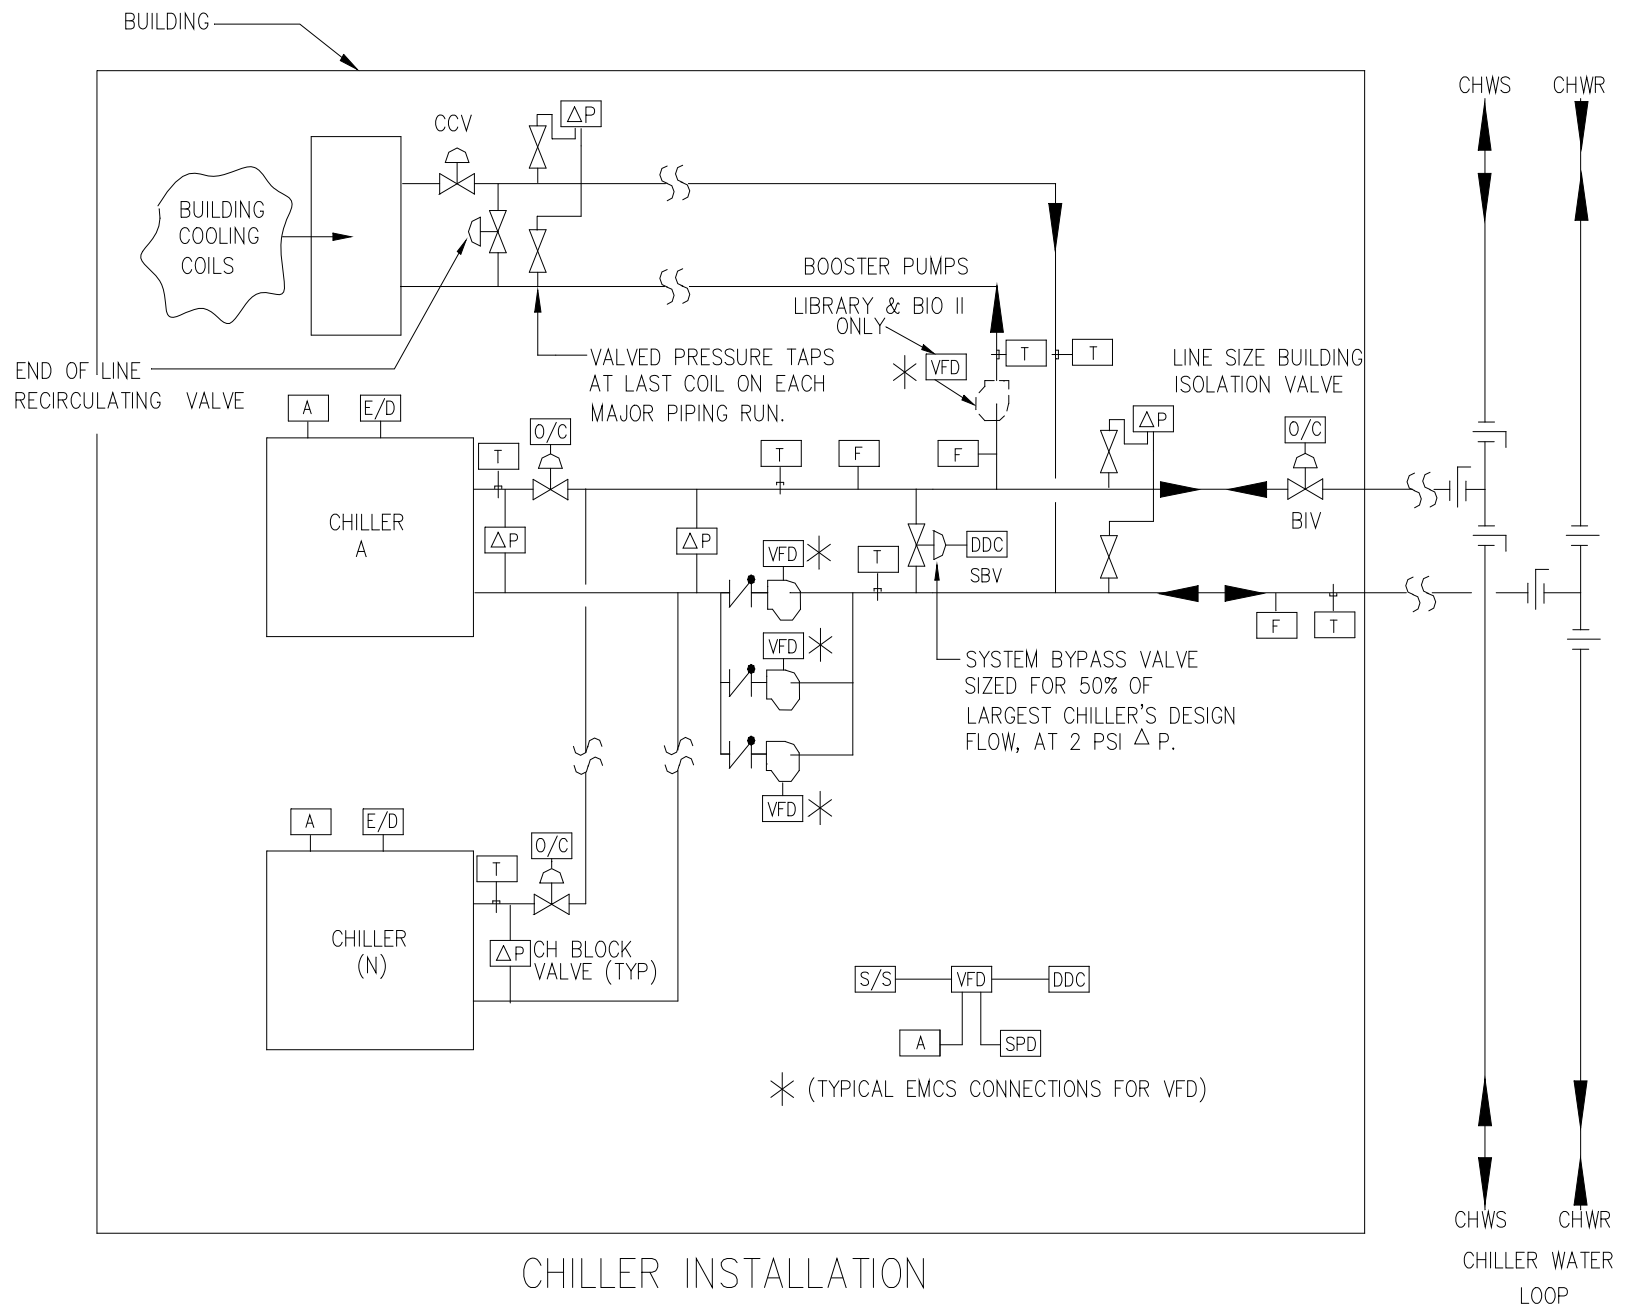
BUILDING

CHWS CHWR

CCV

$\Delta$P

BUILDING COOLING COILS

BOOSTER PUMPS

LIBRARY & BIO II ONLY

VFD

T T

VALVED PRESSURE TAPS AT LAST COIL ON EACH MAJOR PIPING RUN.

LINE SIZE BUILDING ISOLATION VALVE

END OF LINE RECIRCULATING VALVE

A E/D

O/C

$\Delta$P

O/C

T

T F

F

CHILLER A

$\Delta$P

$\Delta$P

VFD

T

DDC

SBV

BIV

F T

VFD

SYSTEM BYPASS VALVE SIZED FOR 50% OF LARGEST CHILLER'S DESIGN FLOW, AT 2 PSI $\Delta$ P.

VFD

A E/D

O/C

T

CHILLER (N)

$\Delta$P CH BLOCK VALVE (TYP)

S/S VFD DDC

A SPD

(TYPICAL EMCS CONNECTIONS FOR VFD)

CHWS CHWR

CHILLER WATER LOOP

CHILLER INSTALLATION